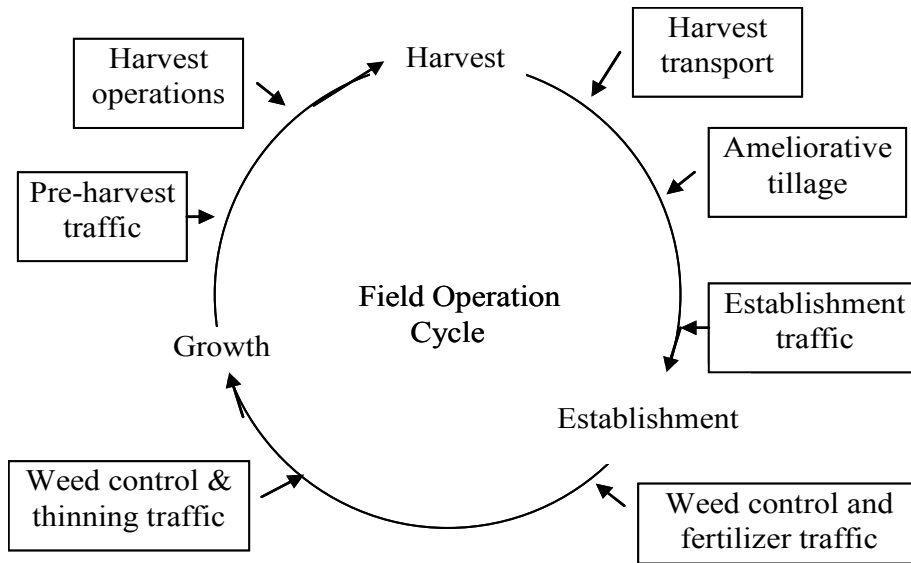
Harvest operations

Harvest

Harvest transport

Pre-harvest traffic

Ameliorative tillage

Field Operation Cycle

Establishment traffic

Growth

Establishment

Weed control & thinning traffic

Weed control and fertilizer traffic